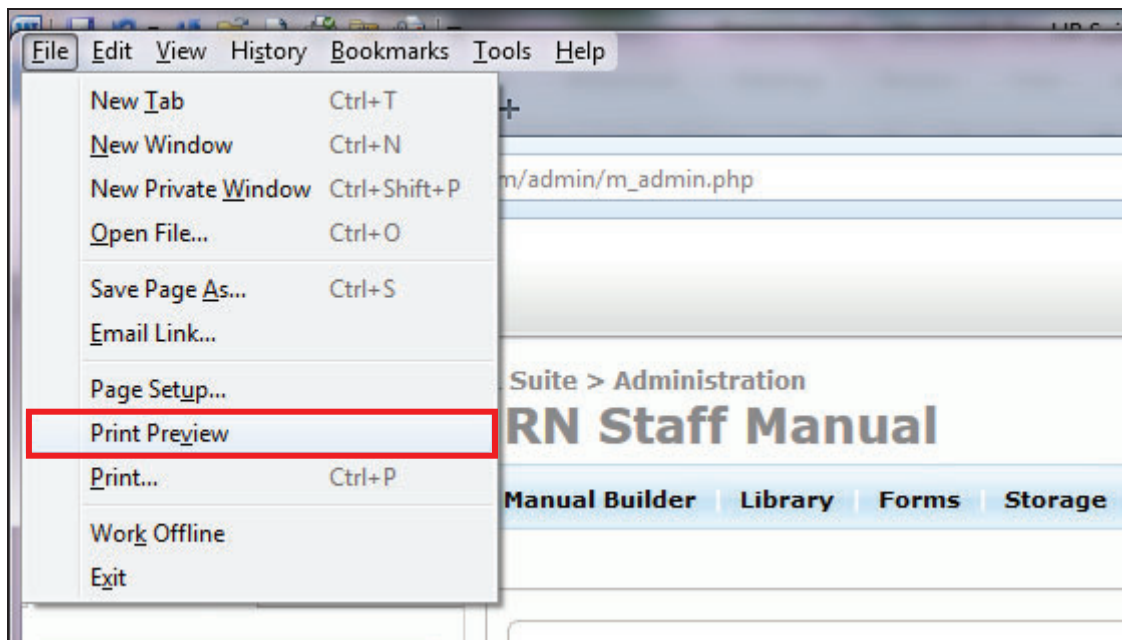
File Edit View History Bookmarks Tools Help

New Tab Ctrl+T
New Window Ctrl+N
New Private Window Ctrl+Shift+P
Open File... Ctrl+O
Save Page As... Ctrl+S
Email Link...
Page Setup...
Print Preview
Print... Ctrl+P
Work Offline
Exit

+
m/admin/m_admin.php

Suite > Administration
RN Staff Manual

Manual Builder Library Forms Storage